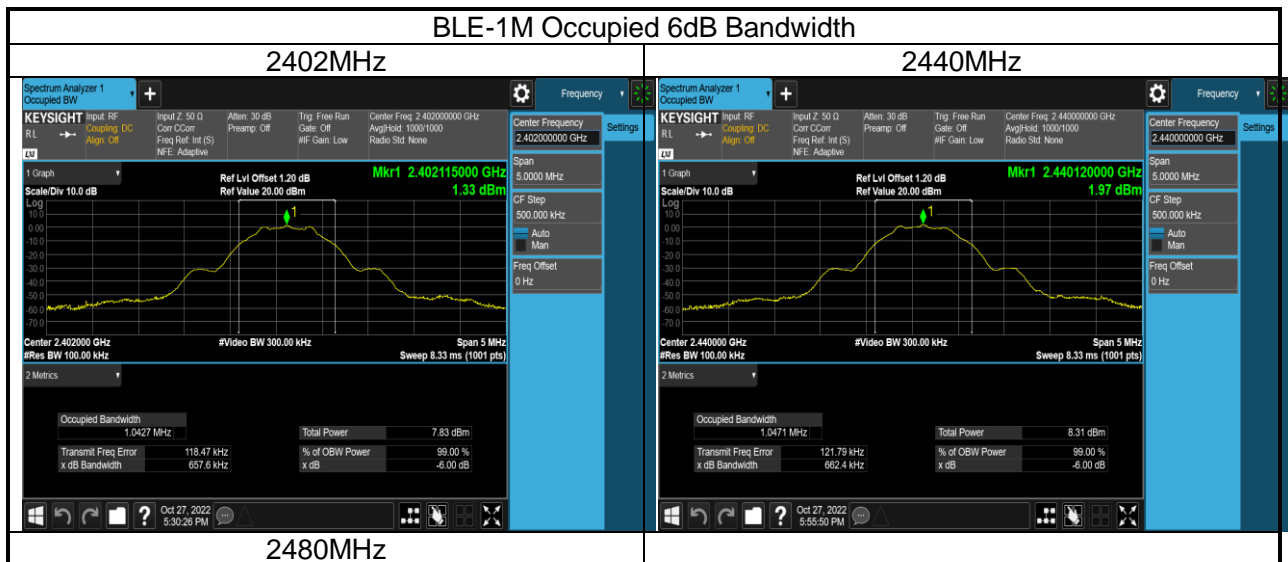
BLE-1M Occupied 6dB Bandwidth

| 2402MHz | 2440MHz |
|---|---|
| | |
| 2480MHz | |

Spectrum Analyzer 1
Occupied BW
+
Frequency
KEYSIGHT Input: RF Coupling: DC Align: Off
Input Z: 50 Ω Corr CCorr Freq Ref: Int (S) NFE: Adaptive
Atten: 30 dB Preamp: Off
Trig: Free Run Gate: Off #IF Gain: Low
Center Freq: 2.402000000 GHz Avg|Hold: 1000/1000 Radio Std: None
Center Frequency
2.402000000 GHz
Settings
1 Graph
Scale/Div 10.0 dB
Ref Lvl Offset 1.20 dB
Ref Value 20.00 dBm
Mkr1 2.402115000 GHz
1.33 dBm
Log
10.0
0.00
-10.0
-20.0
-30.0
-40.0
-50.0
-60.0
-70.0
1
Span
5.0000 MHz
CF Step
500.000 kHz
Auto
Man
Freq Offset
0 Hz
Center 2.402000 GHz
#Res BW 100.00 kHz
#Video BW 300.00 kHz
Span 5 MHz
Sweep 8.33 ms (1001 pts)
2 Metrics
Occupied Bandwidth
1.0427 MHz
Total Power 7.83 dBm
Transmit Freq Error 118.47 kHz
x dB Bandwidth 657.6 kHz
% of OBW Power 99.00 %
x dB -6.00 dB
Oct 27, 2022
5:30:26 PM

Spectrum Analyzer 1
Occupied BW
+
Frequency
KEYSIGHT Input: RF Coupling: DC Align: Off
Input Z: 50 Ω Corr CCorr Freq Ref: Int (S) NFE: Adaptive
Atten: 30 dB Preamp: Off
Trig: Free Run Gate: Off #IF Gain: Low
Center Freq: 2.440000000 GHz Avg|Hold: 1000/1000 Radio Std: None
Center Frequency
2.440000000 GHz
Settings
1 Graph
Scale/Div 10.0 dB
Ref Lvl Offset 1.20 dB
Ref Value 20.00 dBm
Mkr1 2.440120000 GHz
1.97 dBm
Log
10.0
0.00
-10.0
-20.0
-30.0
-40.0
-50.0
-60.0
-70.0
1
Span
5.0000 MHz
CF Step
500.000 kHz
Auto
Man
Freq Offset
0 Hz
Center 2.440000 GHz
#Res BW 100.00 kHz
#Video BW 300.00 kHz
Span 5 MHz
Sweep 8.33 ms (1001 pts)
2 Metrics
Occupied Bandwidth
1.0471 MHz
Total Power 8.31 dBm
Transmit Freq Error 121.79 kHz
x dB Bandwidth 662.4 kHz
% of OBW Power 99.00 %
x dB -6.00 dB
Oct 27, 2022
5:55:50 PM